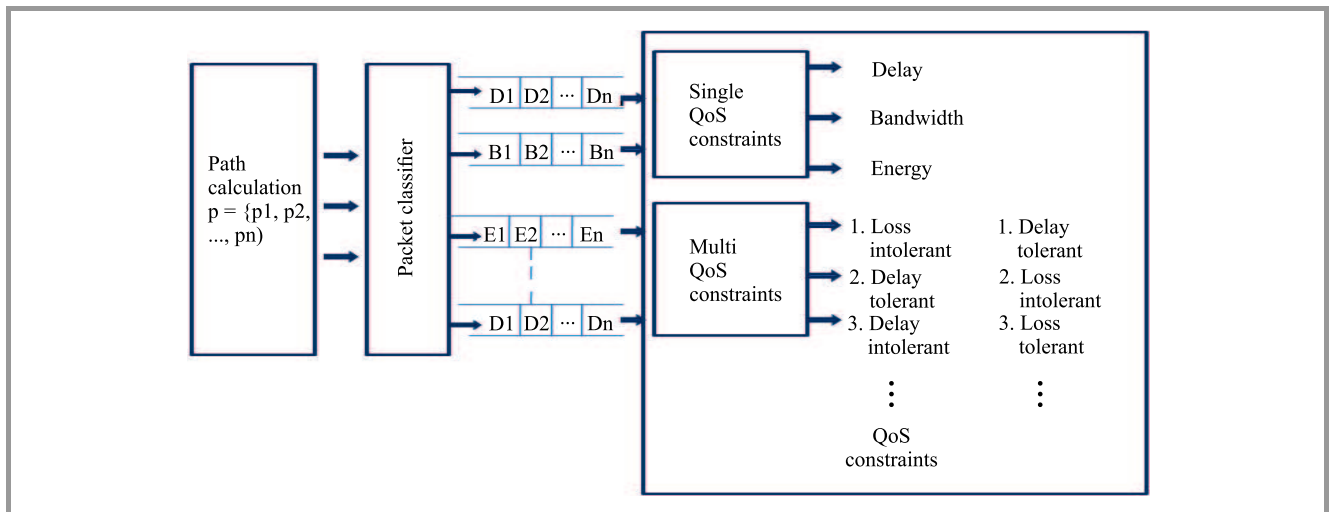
Path calculation p = {p1, p2, ..., pn)

Packet classifier

D1 D2 ··· Dn

B1 B2 ··· Bn

E1 E2 ··· En

D1 D2 ··· Dn

Single QoS constraints

Delay

Bandwidth

Energy

Multi QoS constraints

1. Loss intolerant
2. Delay tolerant
3. Delay intolerant
⋮

1. Delay tolerant
2. Loss intolerant
3. Loss tolerant
⋮

QoS constraints